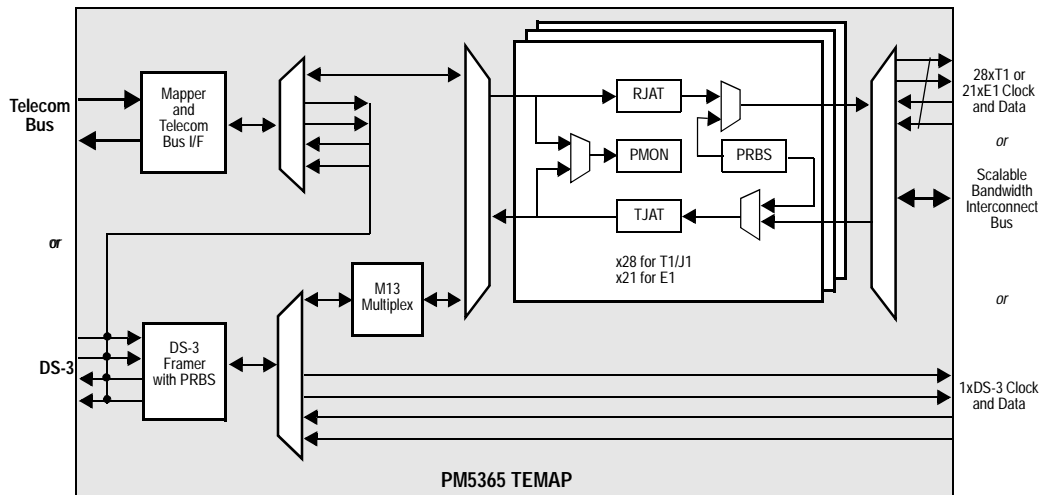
Telecom Bus

Mapper and Telecom Bus I/F

or

DS-3

DS-3 Framer with PRBS

M13 Multiplex

RJAT

PMON

PRBS

TJAT

x28 for T1/J1
x21 for E1

28xT1 or 21xE1 Clock and Data

or

Scalable Bandwidth Interconnect Bus

or

1xDS-3 Clock and Data

PM5365 TEMAP